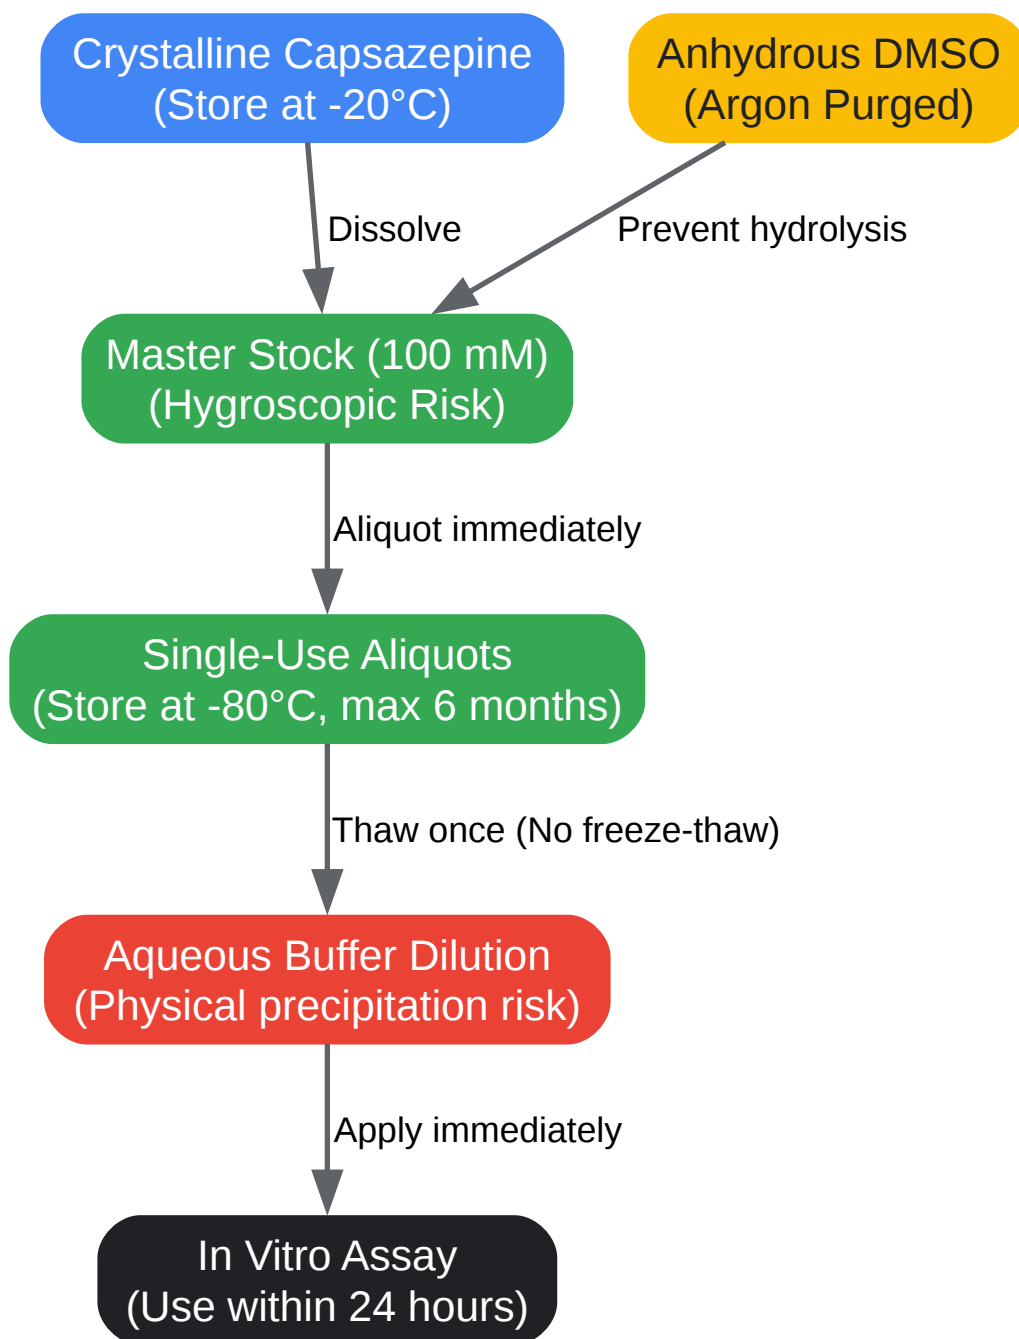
Crystalline Capsazepine
(Store at -20°C)

Anhydrous DMSO
(Argon Purged)

Dissolve

Prevent hydrolysis

Master Stock (100 mM)
(Hygroscopic Risk)

Aliquot immediately

Single-Use Aliquots
(Store at -80°C, max 6 months)

Thaw once (No freeze-thaw)

Aqueous Buffer Dilution
(Physical precipitation risk)

Apply immediately

In Vitro Assay
(Use within 24 hours)